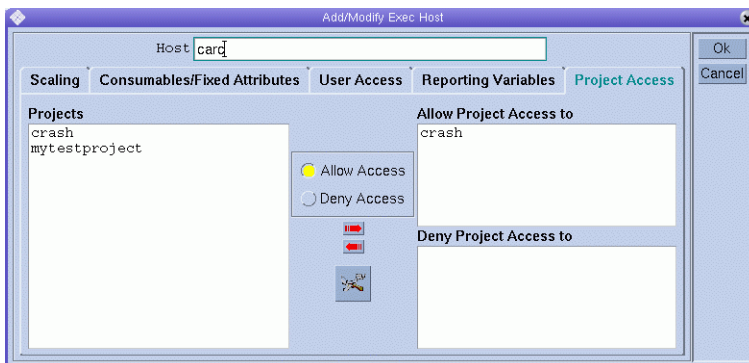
Add/Modify Exec Host

Host card

Ok
Cancel

Scaling | Consumables/Fixed Attributes | User Access | Reporting Variables | Project Access

Projects
crash
mytestproject

Allow Access
Deny Access

Allow Project Access to
crash

Deny Project Access to